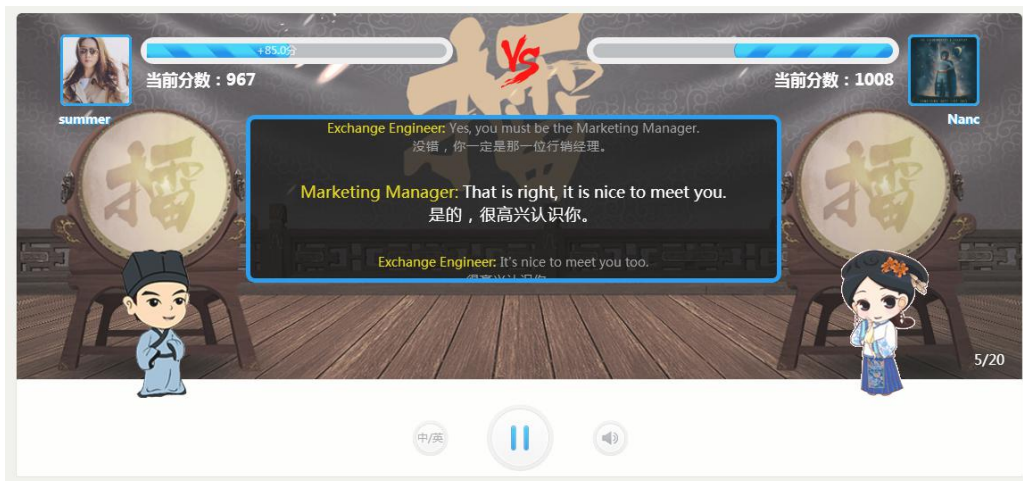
+85.0分

VS

当前分数：967

当前分数：1008

summer

Nanc

Exchange Engineer: Yes, you must be the Marketing Manager.
没错，你一定是那一位行销经理。

Marketing Manager: That is right, it is nice to meet you.
是的，很高兴认识你。

Exchange Engineer: It's nice to meet you too.
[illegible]

擂

擂

擂

5/20

中/英